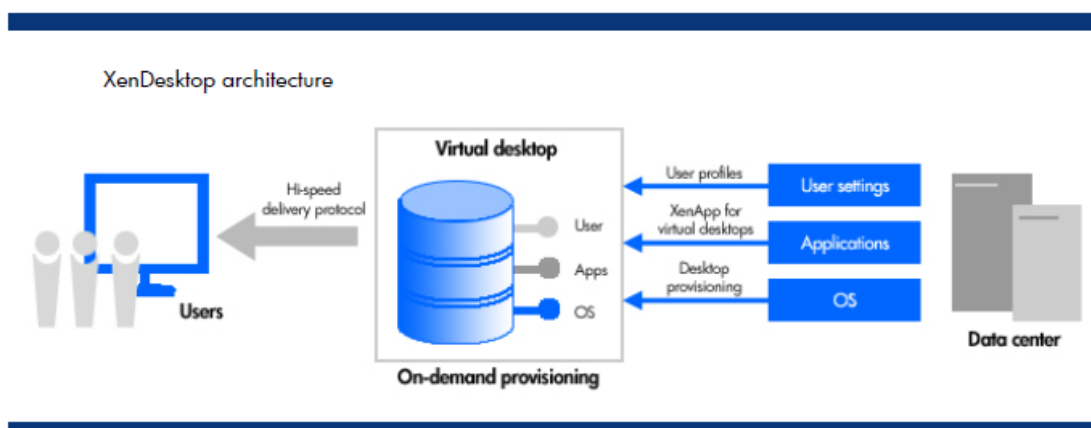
XenDesktop architecture

Users

Hi-speed delivery protocol

Virtual desktop

User

Apps

OS

On-demand provisioning

User profiles

XenApp for virtual desktops

Desktop provisioning

User settings

Applications

OS

Data center